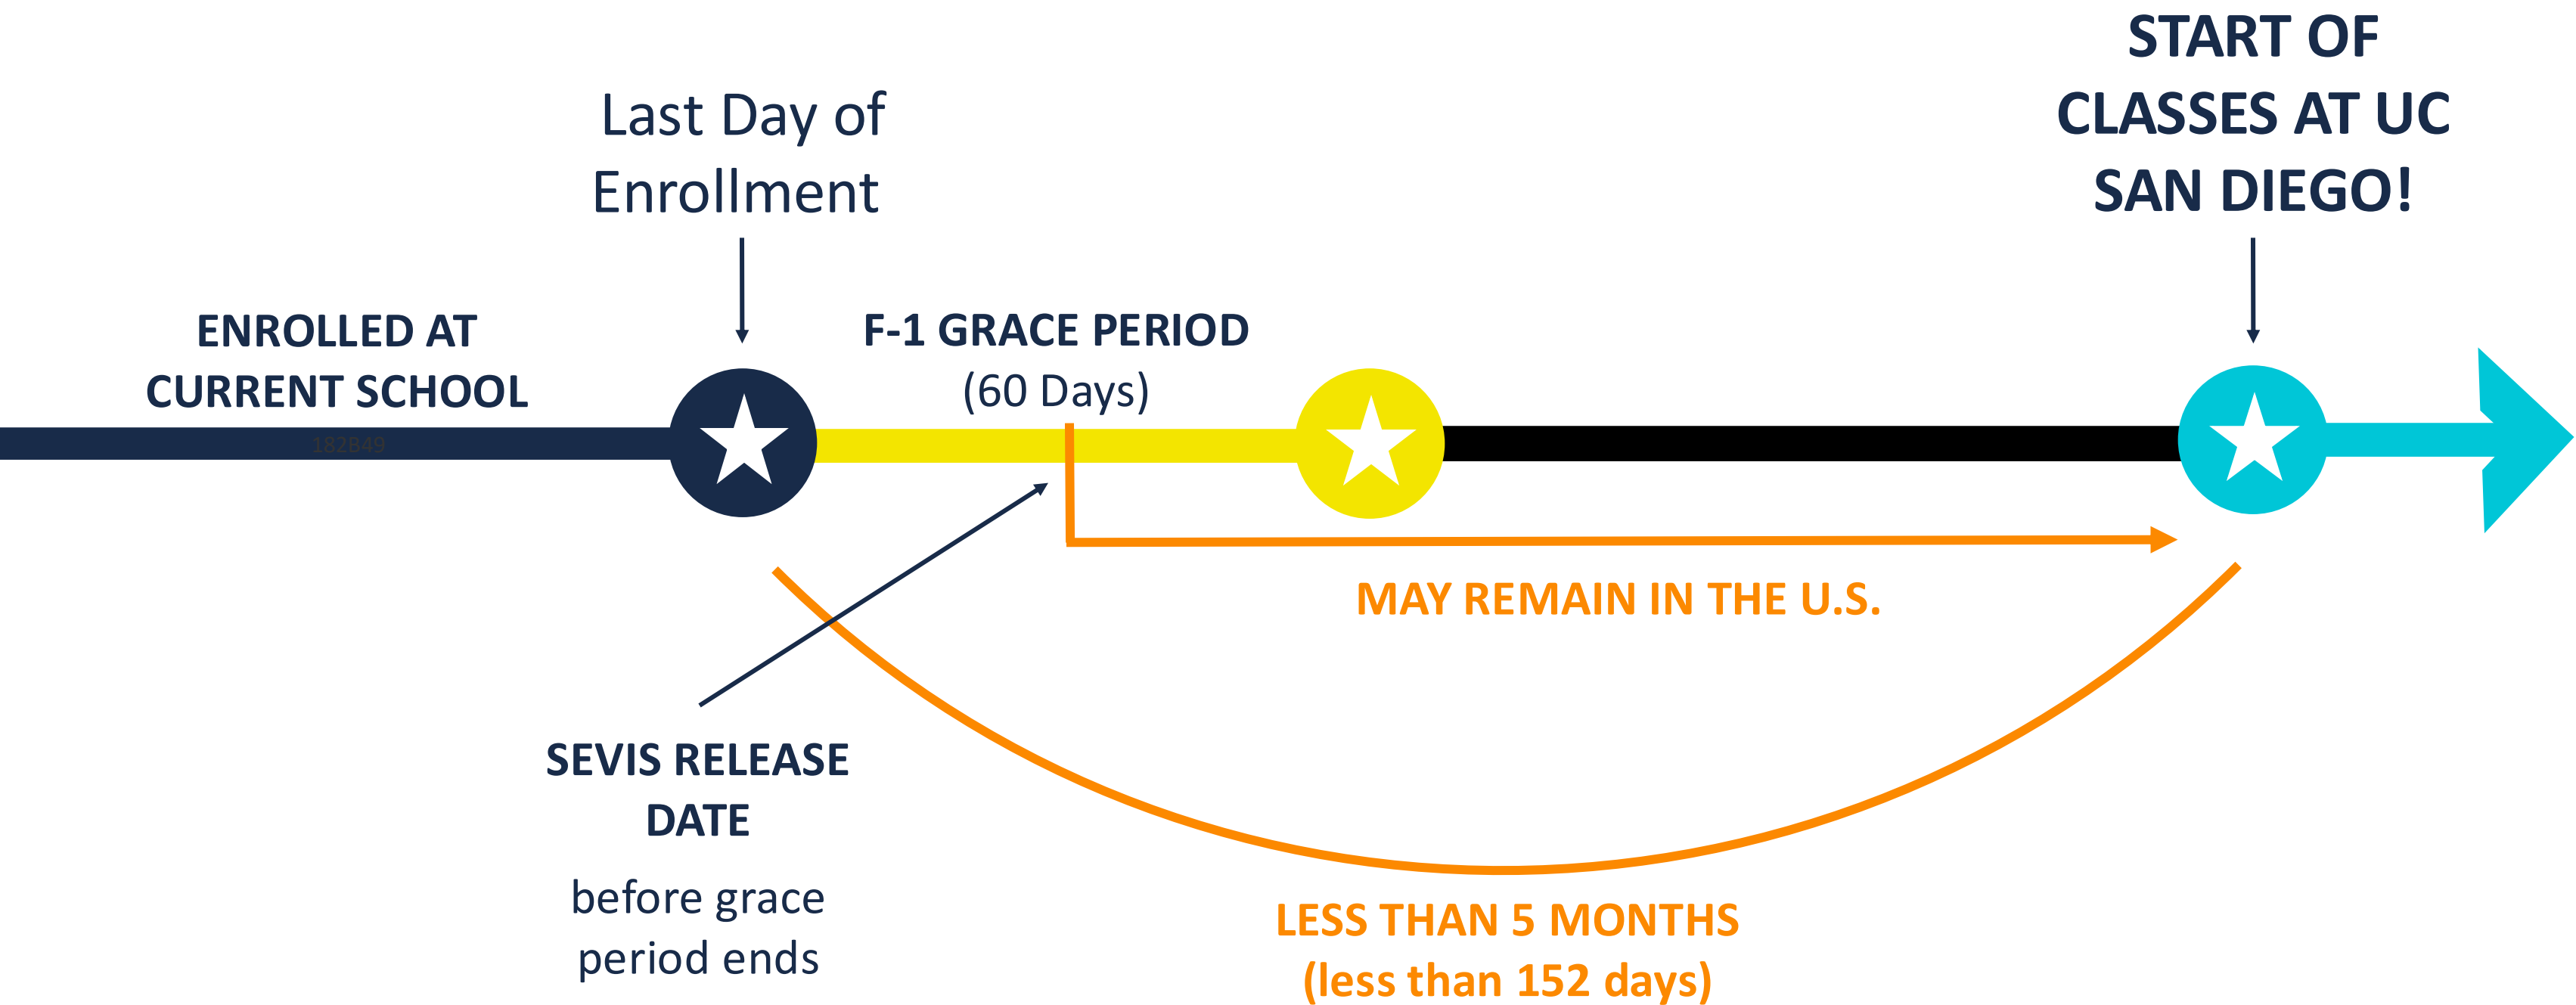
START OF CLASSES AT UC SAN DIEGO!

Last Day of Enrollment

ENROLLED AT CURRENT SCHOOL

182849

F-1 GRACE PERIOD
(60 Days)

MAY REMAIN IN THE U.S.

SEVIS RELEASE DATE
before grace period ends

LESS THAN 5 MONTHS
(less than 152 days)